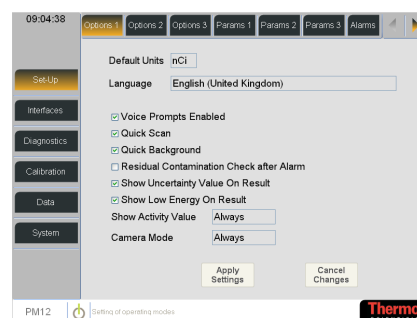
09:04:38

Options 1 | Options 2 | Options 3 | Params 1 | Params 2 | Params 3 | Alarms

Set-Up
Interfaces
Diagnostics
Calibration
Data
System

Default Units nCi
Language English (United Kingdom)

☑ Voice Prompts Enabled
☑ Quick Scan
☑ Quick Background
☐ Residual Contamination Check after Alarm
☑ Show Uncertainty Value On Result
☑ Show Low Energy On Result

Show Activity Value Always
Camera Mode Always

Apply Settings
Cancel Changes

PM12
Setting of operating modes
Thermo